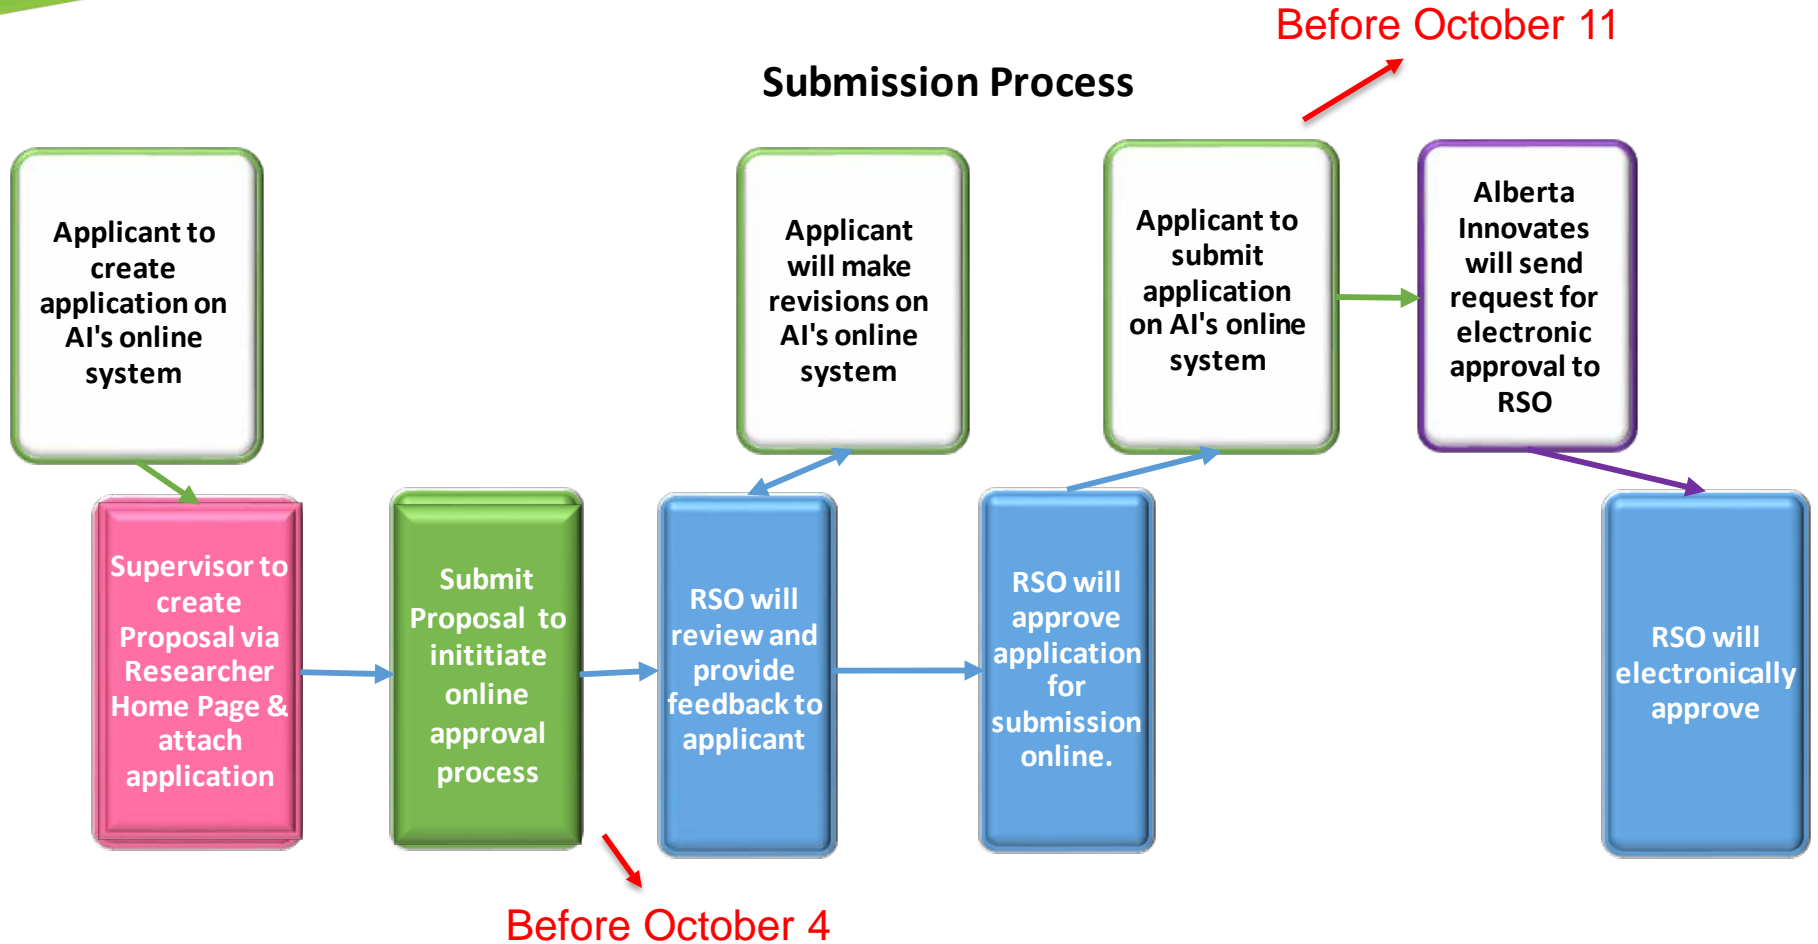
Before October 11

Submission Process

Applicant to create application on AI's online system

Applicant will make revisions on AI's online system

Applicant to submit application on AI's online system

Alberta Innovates will send request for electronic approval to RSO

Supervisor to create Proposal via Researcher Home Page & attach application

Submit Proposal to inititiate online approval process

RSO will review and provide feedback to applicant

RSO will approve application for submission online.

RSO will electronically approve

Before October 4